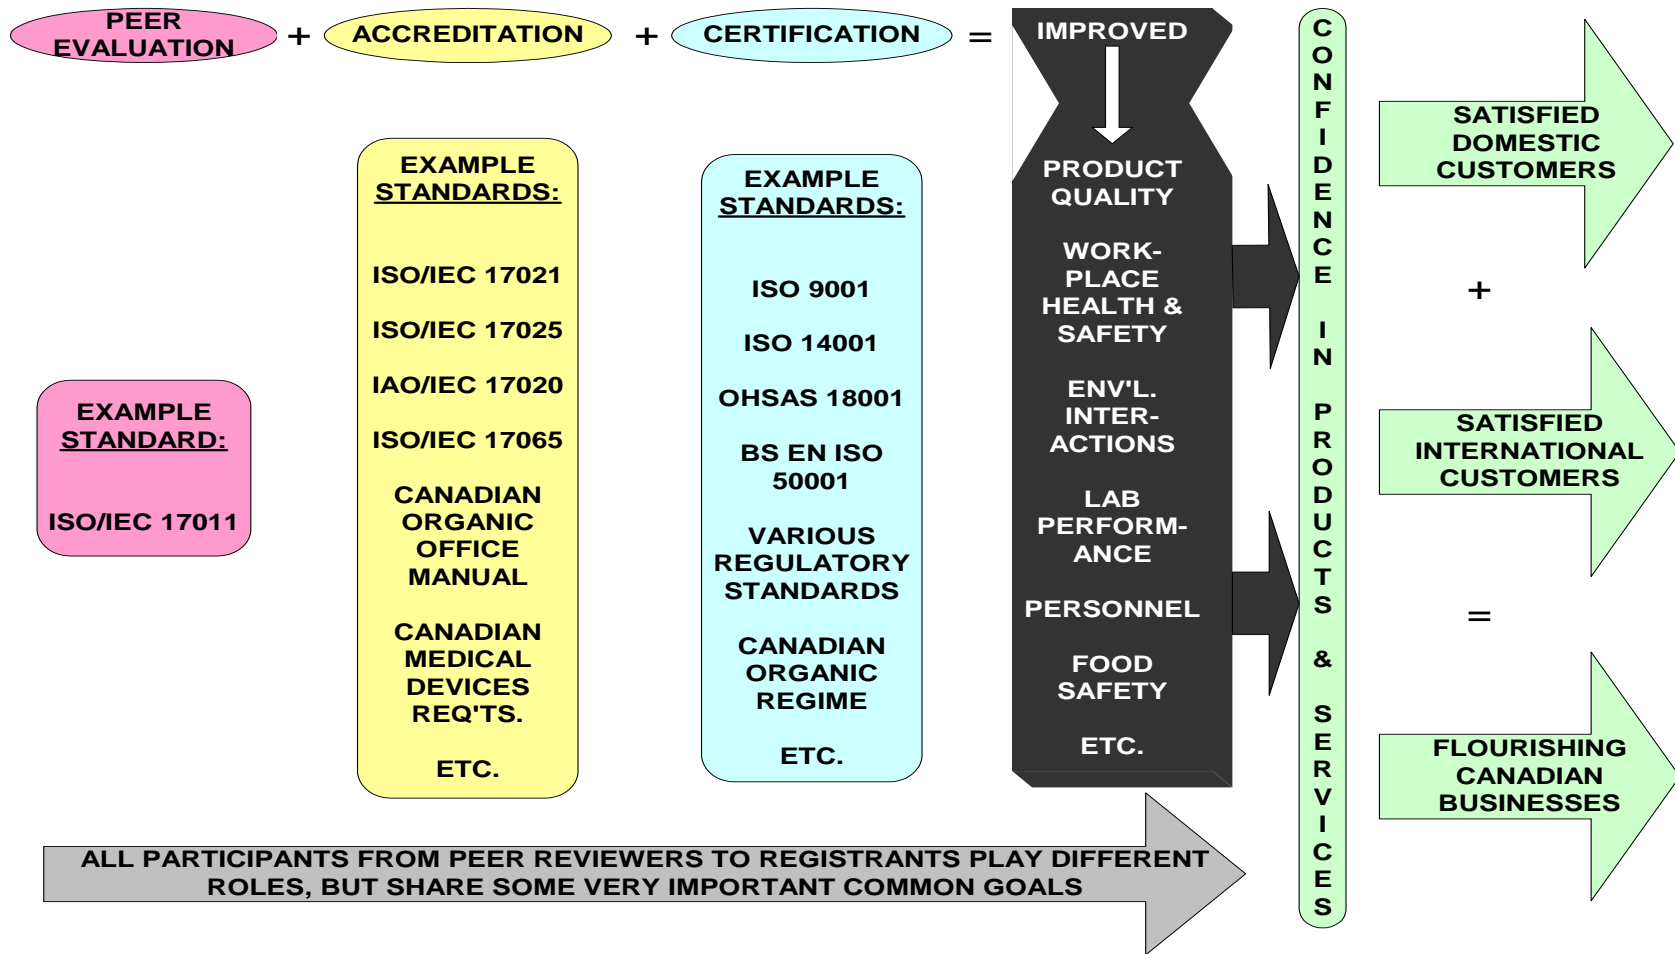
PEER EVALUATION + ACCREDITATION + CERTIFICATION =

IMPROVED

PRODUCT QUALITY

WORK-PLACE HEALTH & SAFETY

ENV'L. INTER-ACTIONS

LAB PERFORM-ANCE

PERSONNEL

FOOD SAFETY

ETC.

EXAMPLE STANDARD:

ISO/IEC 17011

EXAMPLE STANDARDS:

ISO/IEC 17021

ISO/IEC 17025

IAO/IEC 17020

ISO/IEC 17065

CANADIAN ORGANIC OFFICE MANUAL

CANADIAN MEDICAL DEVICES REQ'TS.

ETC.

EXAMPLE STANDARDS:

ISO 9001

ISO 14001

OHSAS 18001

BS EN ISO 50001

VARIOUS REGULATORY STANDARDS

CANADIAN ORGANIC REGIME

ETC.

CONFIDENCE IN PRODUCTS & SERVICES

SATISFIED DOMESTIC CUSTOMERS

+

SATISFIED INTERNATIONAL CUSTOMERS

=

FLOURISHING CANADIAN BUSINESSES

ALL PARTICIPANTS FROM PEER REVIEWERS TO REGISTRANTS PLAY DIFFERENT ROLES, BUT SHARE SOME VERY IMPORTANT COMMON GOALS